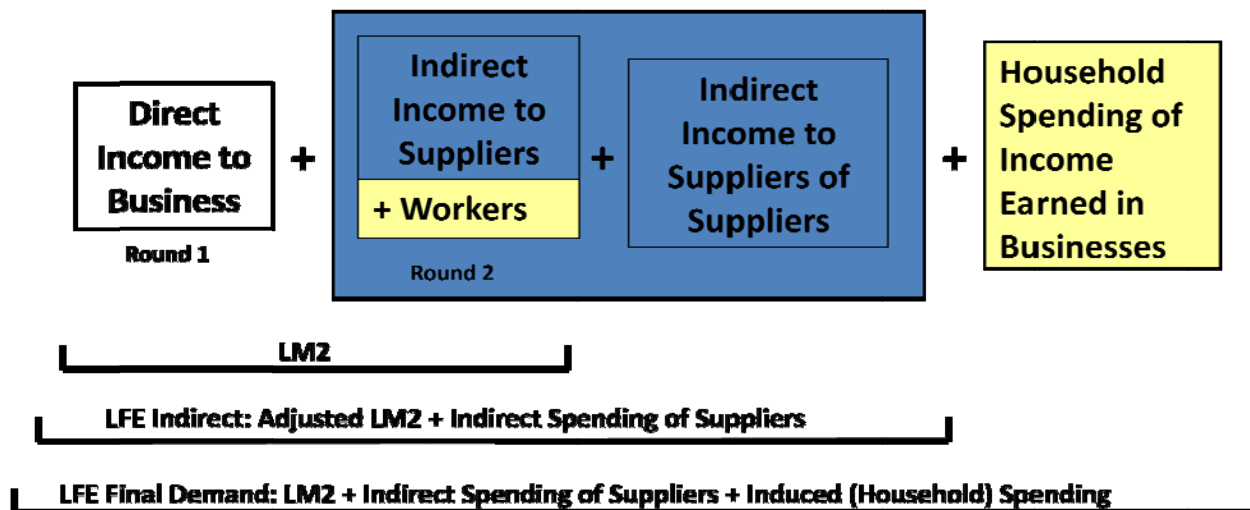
Direct Income to Business

Round 1

+

Indirect Income to Suppliers

+ Workers

+

Indirect Income to Suppliers of Suppliers

Round 2

+

Household Spending of Income Earned in Businesses

LM2

LFE Indirect: Adjusted LM2 + Indirect Spending of Suppliers

LFE Final Demand: LM2 + Indirect Spending of Suppliers + Induced (Household) Spending